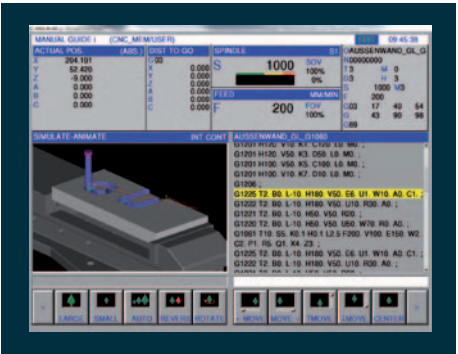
MANUAL GUIDE i (CNC_MEM/USER) 09:45:38

ACTUAL POS. (ABS)
X 204.101
Y 52.420
Z -9.000
A 0.000
B 0.000
C 0.000

DIST TO GO
X 0.000
Y 0.000
Z 0.000
A 0.000
B 0.000
C 0.000

SPINDLE S1
S 1000 SOV 100%

FEED MM/MIN
F 200 FOV 100%

O AUSSENWAND_GL_G
N00000000
T 0 M 0
D 0 H 3
200 1000 M3
G00 17 40 54
G 43 90 98
G 69

SIMULATE-ANIMATE INT CONT

AUSSENWAND_GL_G1080
G1201 H120. V10. K1. C120. L0. M0. ;
G1201 H120. V50. K3. D50. L0. M0. ;
G1201 H100. V50. K3. C100. L0. M0. ;
G1201 H10. V10. K7. D10. L0. M0. ;
G1206 ;
G1225 T2. B0. L-10. H180. V50. E6. U1. W10. A0. C1. ;
G1222 T2. B0. L-10. H180. V50. U10. R30. A0. ;
G1222 T2. B0. L-10. H50. V50. R20. ;
G1222 T2. B0. L-10. H50. V50. U50. W70. R0. A0. ;
G1061 T10. S5. K0.1 H0.1 L2.5 F300. V100. E150. W2. C2. P1. R5. Q1. K4. Z3. ;
G1225 T2. B0. L-10. H180. V50. E6. U1. W10. A0. C1. ;
G1222 T2. B0. L-10. H180. V50. U10. R30. A0. ;

LARGE SMALL AUTO REVERS ROTATE MOVE MOVE MOVE MOVE CENTER